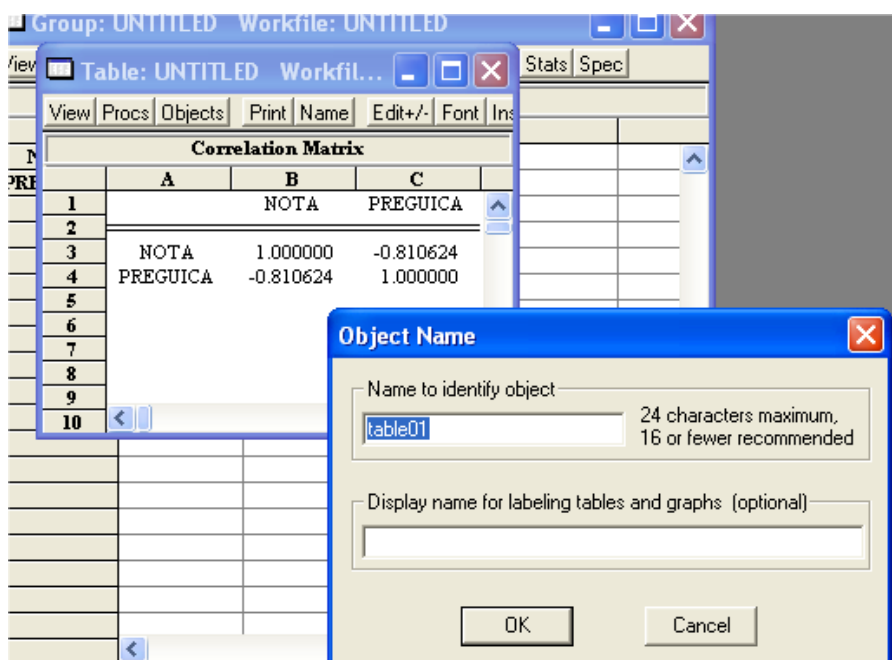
Group: UNTITLED Workfile: UNTITLED

View

Stats Spec

Table: UNTITLED Workfil...

View Procs Objects Print Name Edit+/- Font Ins

Correlation Matrix

| | A | B | C |
|---|---|---|---|
| 1 | | NOTA | PREGUICA |
| 2 | | | |
| 3 | NOTA | 1.000000 | -0.810624 |
| 4 | PREGUICA | -0.810624 | 1.000000 |
| 5 | | | |
| 6 | | | |
| 7 | | | |
| 8 | | | |
| 9 | | | |
| 10 | | | |

N
PRE

Object Name

Name to identify object

table01

24 characters maximum, 16 or fewer recommended

Display name for labeling tables and graphs (optional)

OK

Cancel